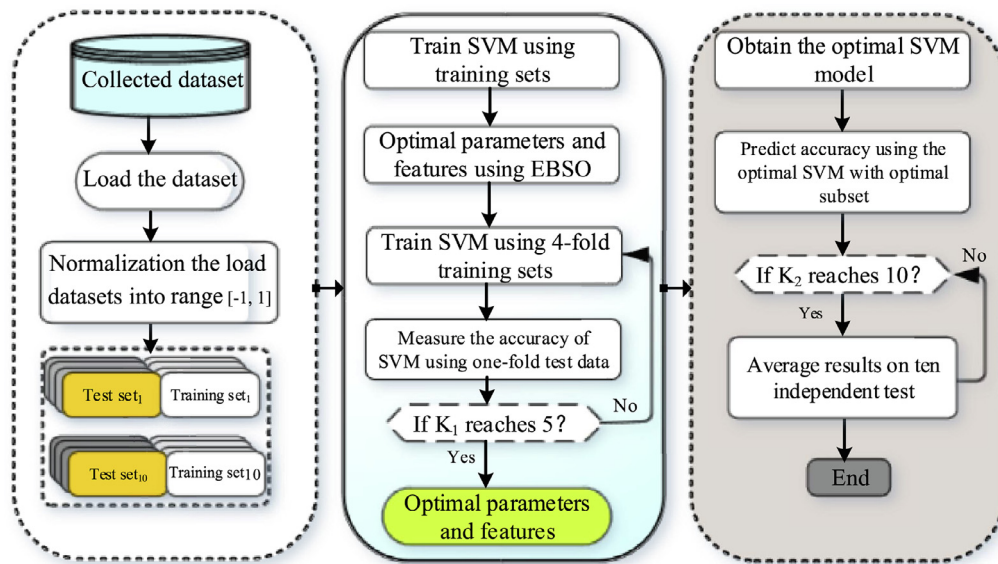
Collected dataset

Load the dataset

Normalization the load datasets into range [-1, 1]

Test set$_1$

Training set$_1$

Test set$_{10}$

Training set10

Train SVM using training sets

Optimal parameters and features using EBSO

Train SVM using 4-fold training sets

Measure the accuracy of SVM using one-fold test data

If K$_1$ reaches 5?

No

Yes

Optimal parameters and features

Obtain the optimal SVM model

Predict accuracy using the optimal SVM with optimal subset

If K$_2$ reaches 10?

No

Yes

Average results on ten independent test

End